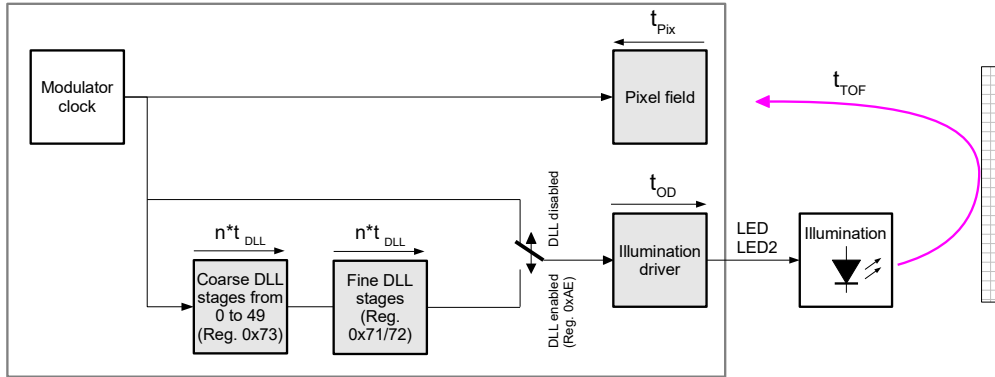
$t_{Pix}$

Modulator clock

Pixel field

$t_{TOF}$

$t_{OD}$

DLL disabled

$n*t_{DLL}$

$n*t_{DLL}$

Illumination driver

LED
LED2

Illumination

Coarse DLL stages from 0 to 49 (Reg. 0x73)

Fine DLL stages (Reg. 0x71/72)

DLL enabled (Reg. 0xAE)